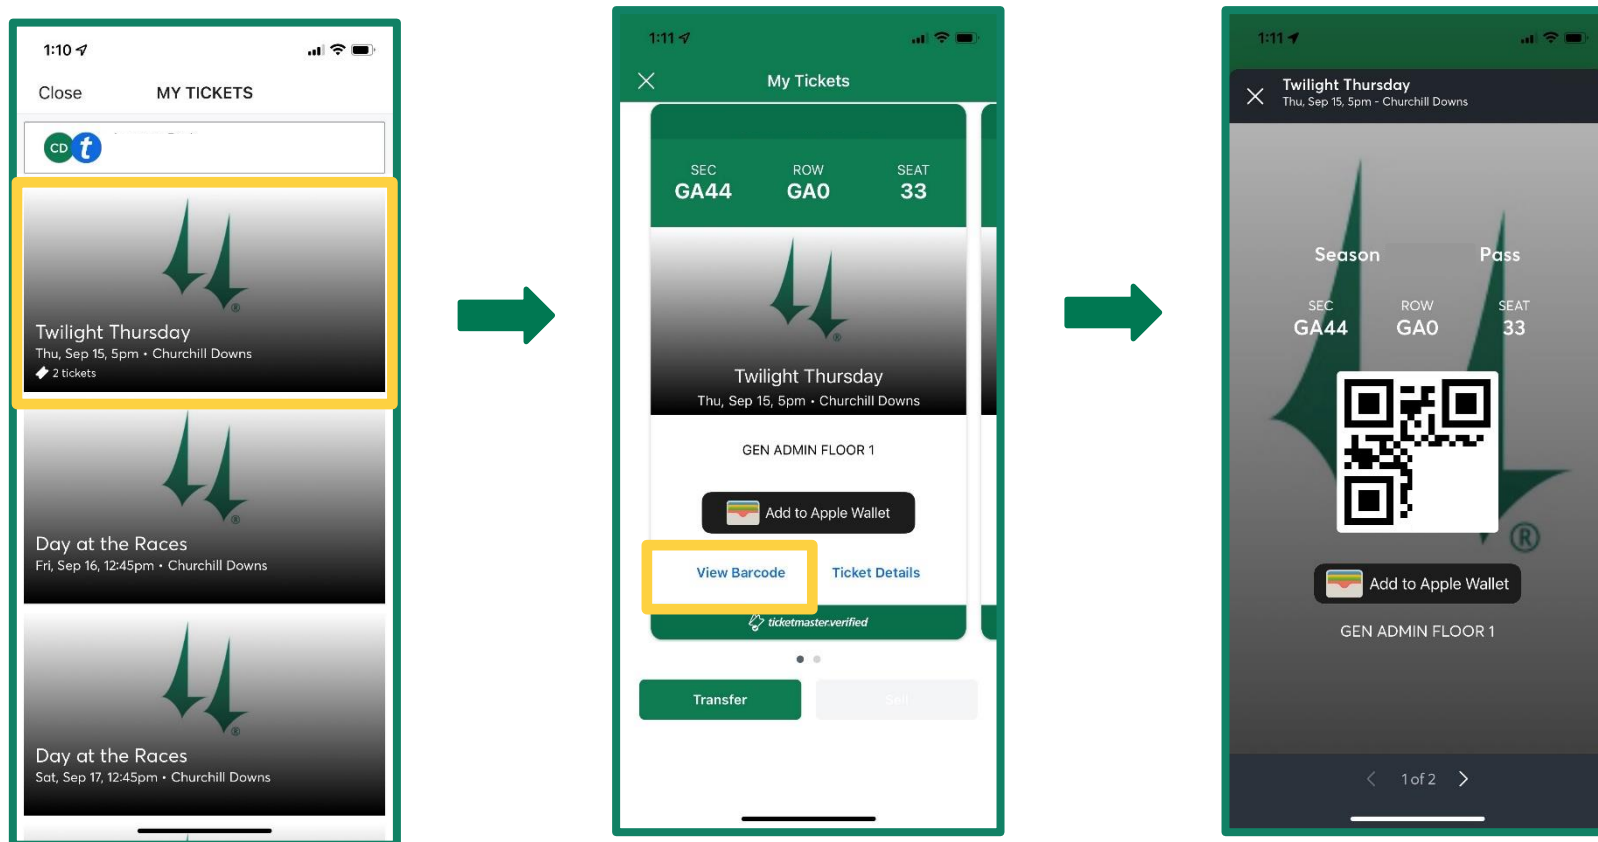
1:10

Close MY TICKETS

CD t

Twilight Thursday
Thu, Sep 15, 5pm • Churchill Downs
2 tickets

Day at the Races
Fri, Sep 16, 12:45pm • Churchill Downs

Day at the Races
Sat, Sep 17, 12:45pm • Churchill Downs

1:11

My Tickets

| SEC | ROW | SEAT |
|---|---|---|
| GA44 | GA0 | 33 |

Twilight Thursday
Thu, Sep 15, 5pm • Churchill Downs

GEN ADMIN FLOOR 1

Add to Apple Wallet

View Barcode Ticket Details

ticketmaster.verified

Transfer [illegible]

1:11

Twilight Thursday
Thu, Sep 15, 5pm - Churchill Downs

Season Pass

| SEC | ROW | SEAT |
|---|---|---|
| GA44 | GA0 | 33 |

Add to Apple Wallet

GEN ADMIN FLOOR 1

1 of 2